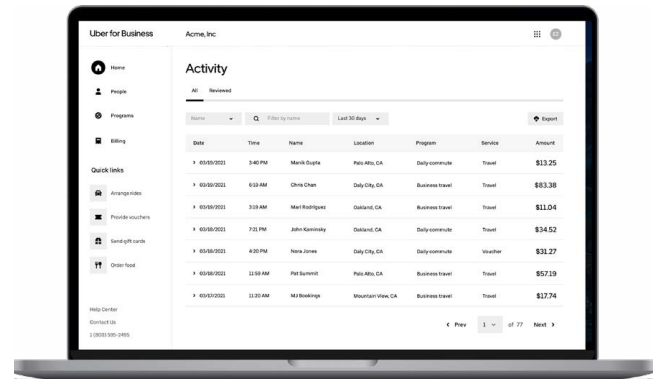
Uber for Business

Acme, Inc

Home

People

Programs

Billing

Quick links

Arrange rides

Provide vouchers

Send gift cards

Order food

Help Center

Contact Us

1 (800) 995-2495

Activity

All Reviewed

Name

Filter by name

Last 30 days

Export

| Date | Time | Name | Location | Program | Service | Amount |
|---|---|---|---|---|---|---|
| › 03/19/2021 | 3:40 PM | Manik Gupta | Palo Alto, CA | Daily commute | Travel | $13.25 |
| › 03/19/2021 | 6:10 AM | Chris Chan | Daly City, CA | Business travel | Travel | $83.38 |
| › 03/19/2021 | 3:13 AM | Mari Rodriguez | Oakland, CA | Business travel | Travel | $11.04 |
| › 03/18/2021 | 7:21 PM | John Kaminsky | Oakland, CA | Daily commute | Travel | $34.52 |
| › 03/18/2021 | 4:20 PM | Nora Jones | Daly City, CA | Daily commute | Voucher | $31.27 |
| › 03/18/2021 | 11:58 AM | Pat Summit | Palo Alto, CA | Business travel | Travel | $57.19 |
| › 03/17/2021 | 11:20 AM | MJ Bookings | Mountain View, CA | Business travel | Travel | $17.74 |

‹ Prev 1 of 77 Next ›